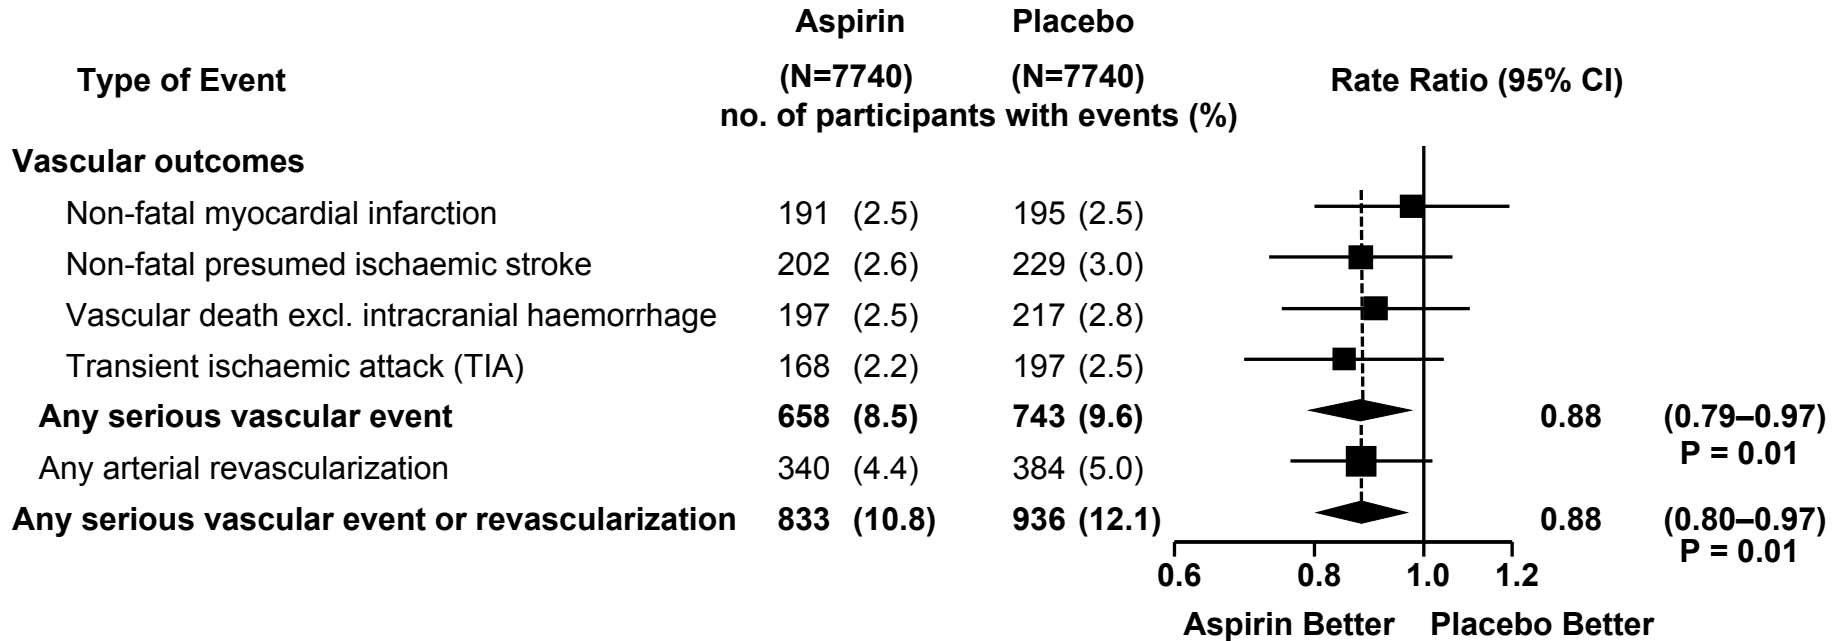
| Type of Event | Aspirin (N=7740) | Placebo (N=7740) | Rate Ratio (95% CI) |
|---|---|---|---|
| | no. of participants with events (%) | | |
| **Vascular outcomes** | | | |
| Non-fatal myocardial infarction | 191 (2.5) | 195 (2.5) | |
| Non-fatal presumed ischaemic stroke | 202 (2.6) | 229 (3.0) | |
| Vascular death excl. intracranial haemorrhage | 197 (2.5) | 217 (2.8) | |
| Transient ischaemic attack (TIA) | 168 (2.2) | 197 (2.5) | |
| **Any serious vascular event** | **658 (8.5)** | **743 (9.6)** | **0.88 (0.79–0.97) P = 0.01** |
| Any arterial revascularization | 340 (4.4) | 384 (5.0) | |
| **Any serious vascular event or revascularization** | **833 (10.8)** | **936 (12.1)** | **0.88 (0.80–0.97) P = 0.01** |

0.6 0.8 1.0 1.2

Aspirin Better Placebo Better